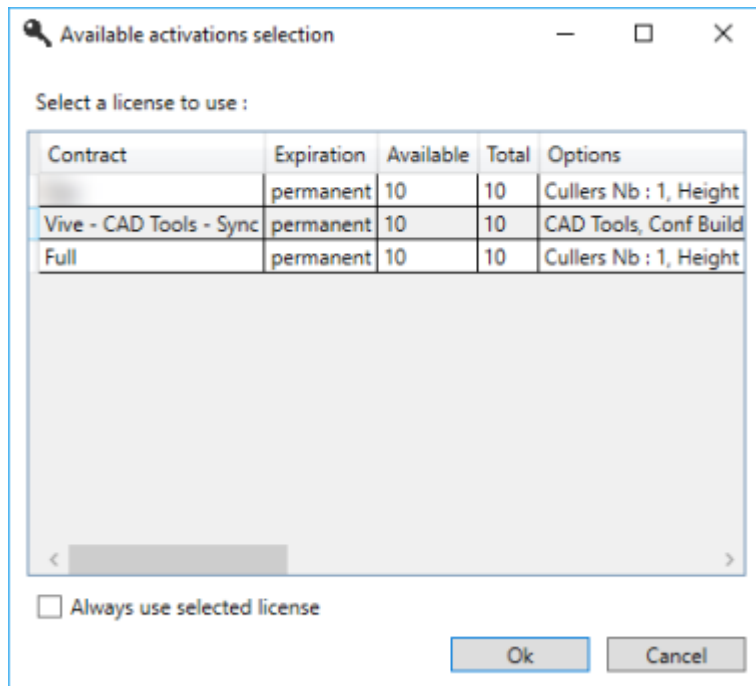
Available activations selection

Select a license to use :

| Contract | Expiration | Available | Total | Options |
|---|---|---|---|---|
| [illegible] | permanent | 10 | 10 | Cullers Nb : 1, Height |
| Vive - CAD Tools - Sync | permanent | 10 | 10 | CAD Tools, Conf Build |
| Full | permanent | 10 | 10 | Cullers Nb : 1, Height |

Always use selected license

Ok

Cancel